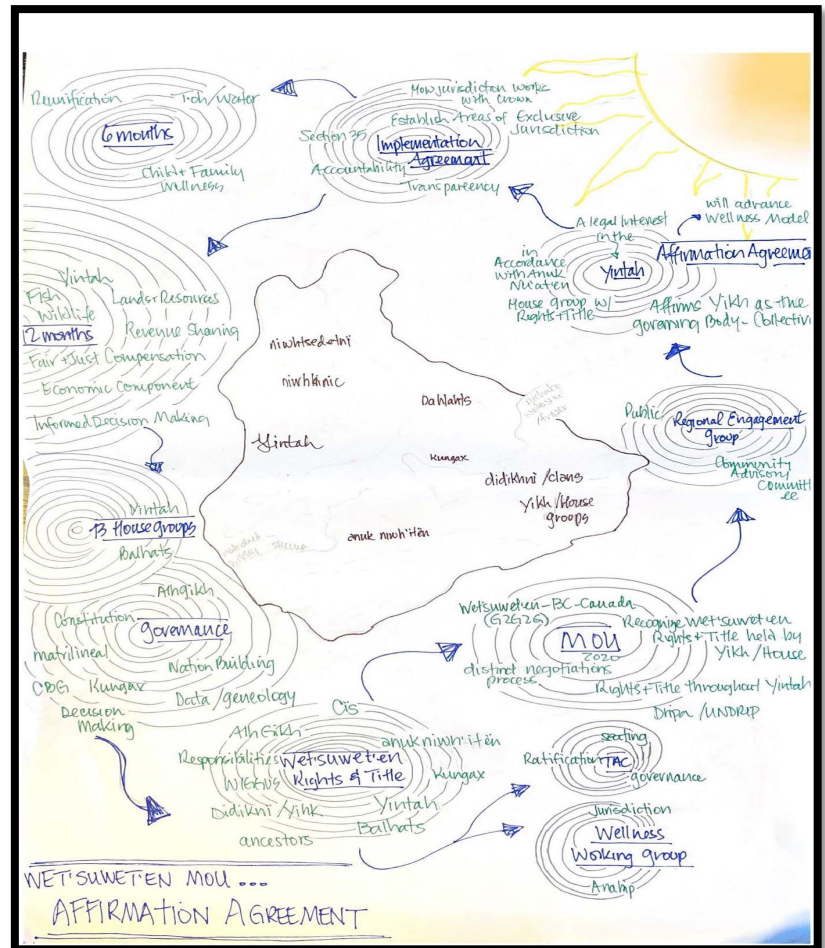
Reunification Tish/Water
6 months
Child+Family Wellness

How jurisdiction works with Crown
Establish Areas of Exclusive Jurisdiction
Section 35
Implementation Agreement
Accountability
Transparency

Will advance Wellness Model
A legal interest in the Yintah
in Accordance with Anuk Nu'at'en
Yintah
Affirmation Agreement
House group w/ Rights+Title
Affirms Yikh as the governing Body - Collective

Yintah
Fish
Wildlife
Lands+Resources
12 months
Revenue Sharing
Fair+Just Compensation
Economic Component
Informed Decision Making

niwhtsedalni
niwhkinic
Da Wahls
Yintah
Kungax
didikhni /clans
Yikh /House groups
anuk nuoh'iten

Public
Regional Engagement Group
Community Advisory Committee

Yintah
13 House groups
Balhats

Anngikh
Constitution
Governance
matrilineal
Nation Building
CDG
Kungax
Data /geneology
Decision Making

Wet'suwet'en-BC-Canada (G2G2G)
MOU
2020
Recognize Wet'suwet'en Rights+Title held by Yikh/House
distinct negotiations process
Rights+Title throughout Yintah
DRIPA /UNDRIP

Cis
Ath Gikh
anuk niwh'it'en
Responsibilities
Wet'suwet'en Rights & Title
Kungax
Wiggus
Didikhni /Yikh
Yintah
ancestors
Balhats

seating
Ratification
TAC
governance

Jurisdiction
Wellness Working group
Anahp

WET'SUWET'EN MOU ...
AFFIRMATION AGREEMENT